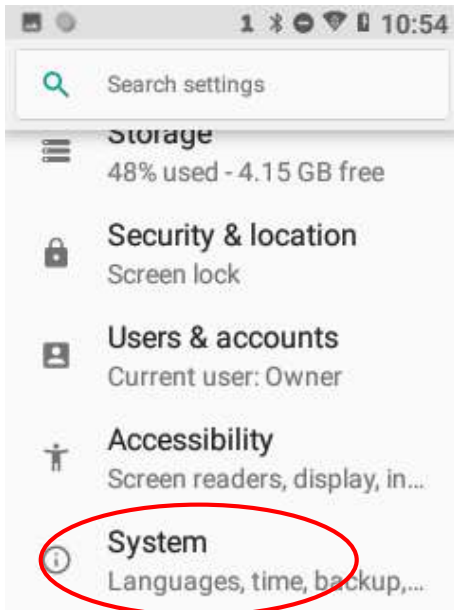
1 10:54

Search settings

Storage
48% used - 4.15 GB free

Security & location
Screen lock

Users & accounts
Current user: Owner

Accessibility
Screen readers, display, in...

System
Languages, time, backup,...